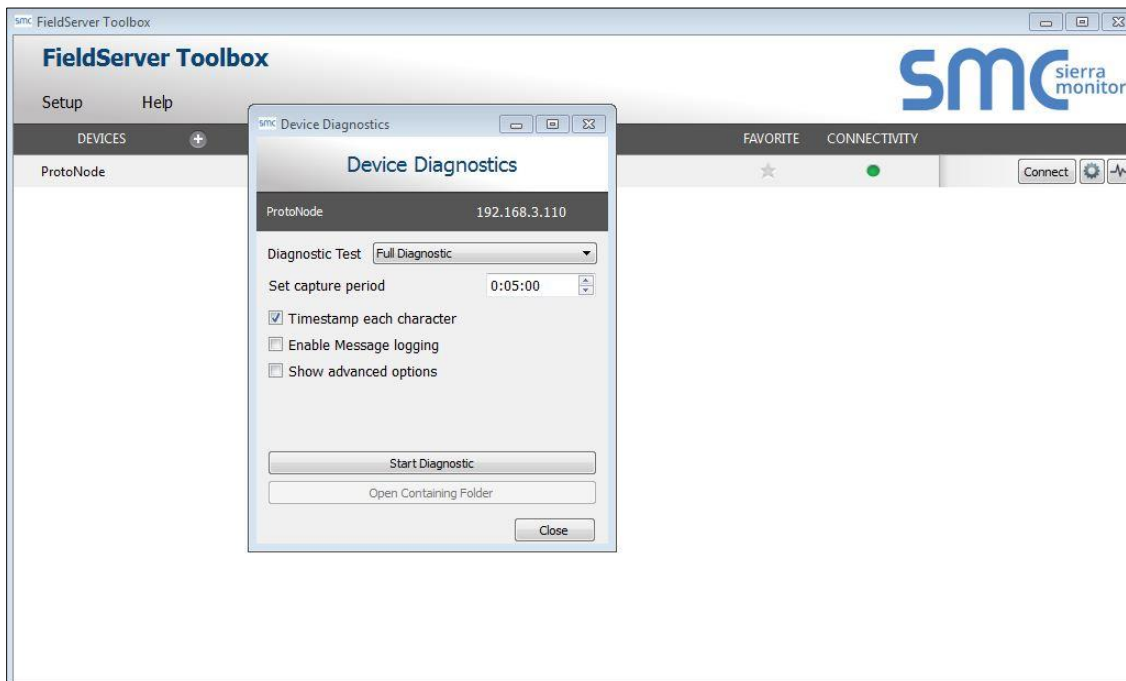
smc FieldServer Toolbox

FieldServer Toolbox

smc sierra monitor

Setup Help

DEVICES

FAVORITE CONNECTIVITY

ProtoNode

Connect

smc Device Diagnostics

Device Diagnostics

ProtoNode 192.168.3.110

Diagnostic Test Full Diagnostic

Set capture period 0:05:00

Timestamp each character

Enable Message logging

Show advanced options

Start Diagnostic

Open Containing Folder

Close